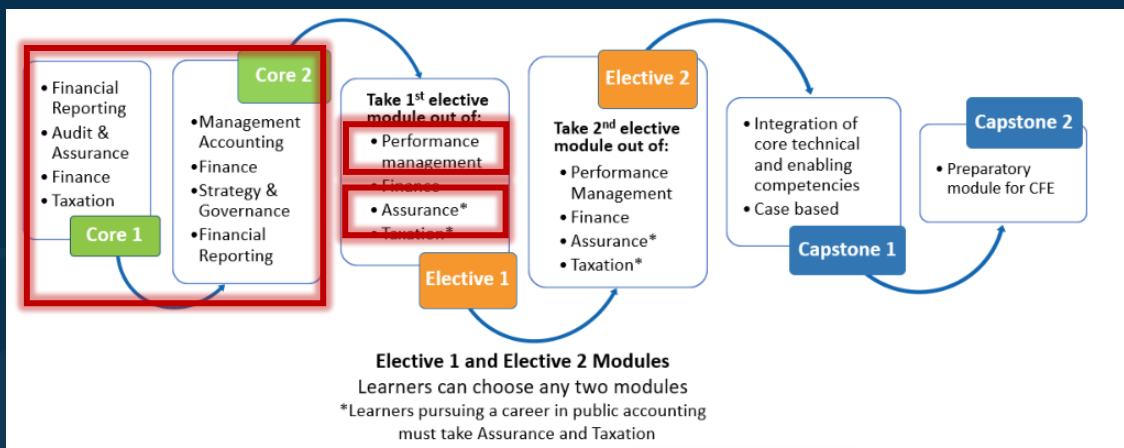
• Financial Reporting
• Audit & Assurance
• Finance
• Taxation

Core 1

Core 2

•Management Accounting
•Finance
•Strategy & Governance
•Financial Reporting

Take 1st elective module out of:
• Performance management
• Finance
• Assurance*
• Taxation*

Elective 1

Elective 2

Take 2nd elective module out of:
• Performance Management
• Finance
• Assurance*
• Taxation*

• Integration of core technical and enabling competencies
• Case based

Capstone 1

Capstone 2

• Preparatory module for CFE

Elective 1 and Elective 2 Modules
Learners can choose any two modules
*Learners pursuing a career in public accounting must take Assurance and Taxation